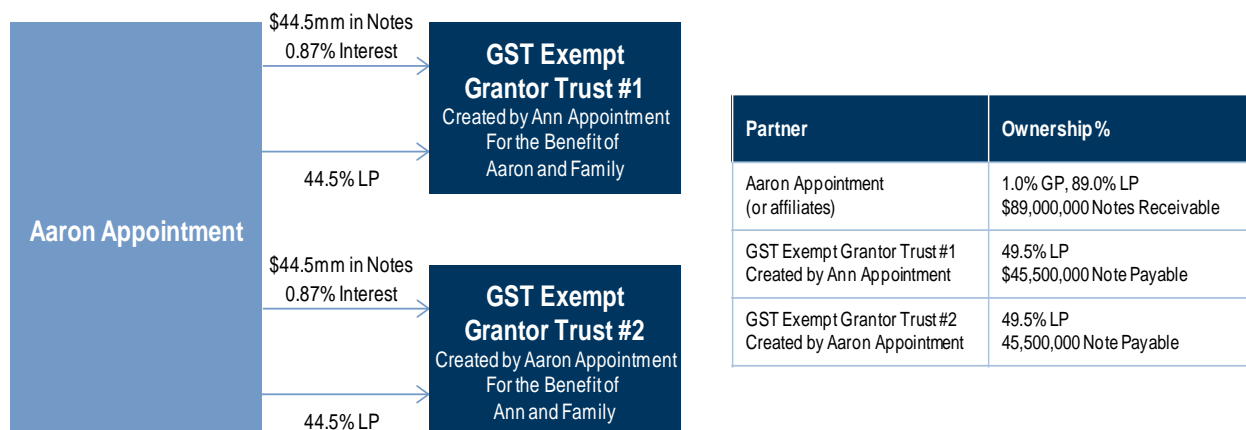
Aaron Appointment

$44.5mm in Notes
0.87% Interest

44.5% LP

GST Exempt Grantor Trust #1
Created by Ann Appointment
For the Benefit of
Aaron and Family

$44.5mm in Notes
0.87% Interest

44.5% LP

GST Exempt Grantor Trust #2
Created by Aaron Appointment
For the Benefit of
Ann and Family

| Partner | Ownership% |
|---|---|
| Aaron Appointment (or affiliates) | 1.0% GP, 89.0% LP $89,000,000 Notes Receivable |
| GST Exempt Grantor Trust #1 Created by Ann Appointment | 49.5% LP $45,500,000 Note Payable |
| GST Exempt Grantor Trust #2 Created by Aaron Appointment | 49.5% LP 45,500,000 Note Payable |